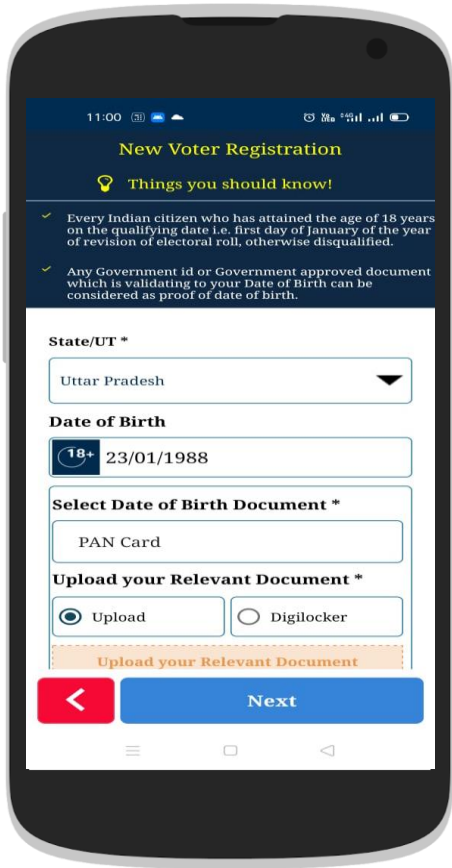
11:00

New Voter Registration

Things you should know!

Every Indian citizen who has attained the age of 18 years on the qualifying date i.e. first day of January of the year of revision of electoral roll, otherwise disqualified.

Any Government id or Government approved document which is validating to your Date of Birth can be considered as proof of date of birth.

State/UT *

Uttar Pradesh

Date of Birth

18+ 23/01/1988

Select Date of Birth Document *

PAN Card

Upload your Relevant Document *

Upload

Digilocker

Upload your Relevant Document

Next